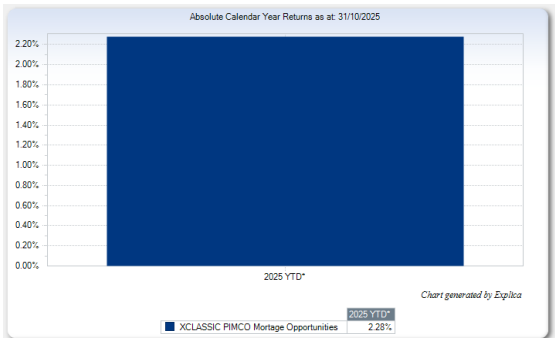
Absolute Calendar Year Returns as at: 31/10/2025

2.20%
2.00%
1.80%
1.60%
1.40%
1.20%
1.00%
0.80%
0.60%
0.40%
0.20%
0.00%

2025 YTD*

Chart generated by Explica

| | 2025 YTD* |
|---|---|
| XCLASSIC PIMCO Mortage Opportunities | 2.28% |